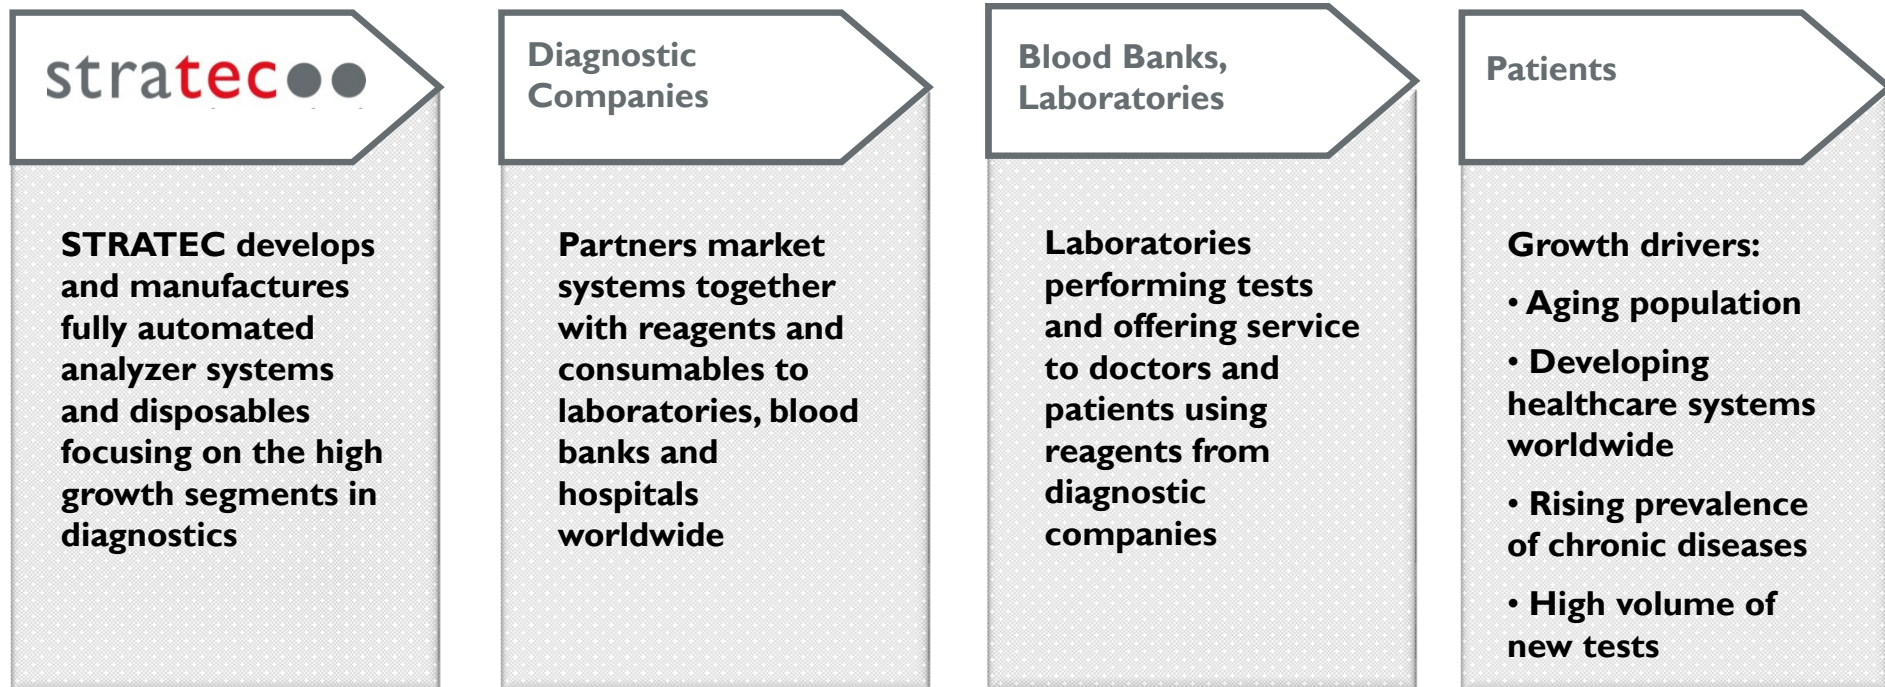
stratec

STRATEC develops and manufactures fully automated analyzer systems and disposables focusing on the high growth segments in diagnostics

Diagnostic Companies

Partners market systems together with reagents and consumables to laboratories, blood banks and hospitals worldwide

Blood Banks, Laboratories

Laboratories performing tests and offering service to doctors and patients using reagents from diagnostic companies

Patients

Growth drivers:

• Aging population

• Developing healthcare systems worldwide

• Rising prevalence of chronic diseases

• High volume of new tests